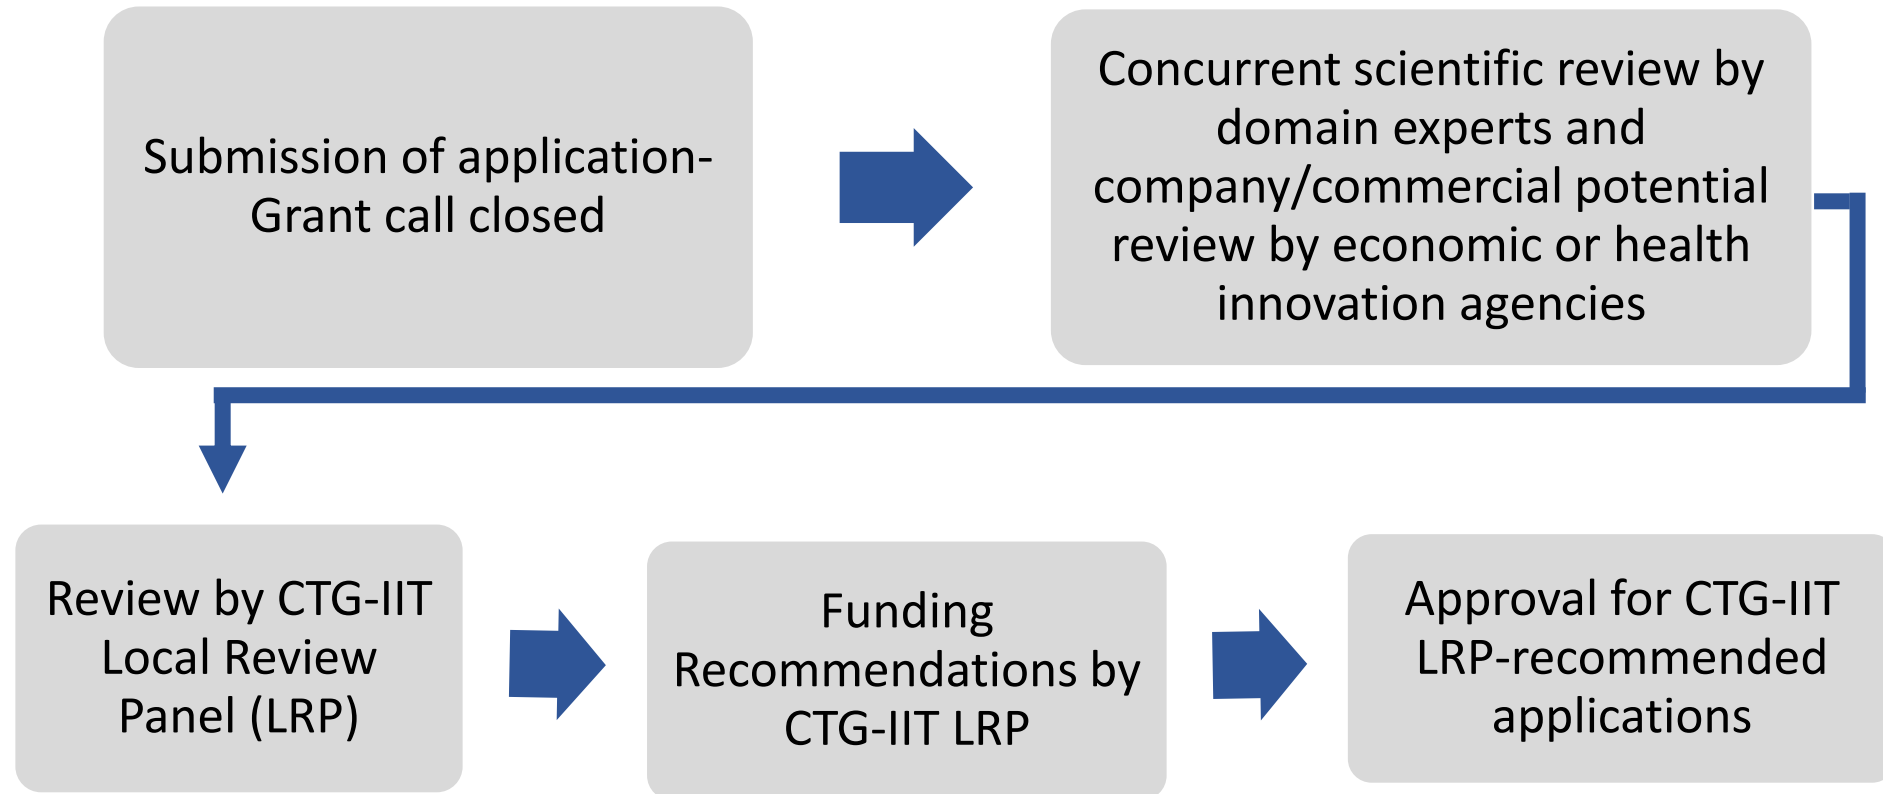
Submission of application- Grant call closed

Concurrent scientific review by domain experts and company/commercial potential review by economic or health innovation agencies

Review by CTG-IIT Local Review Panel (LRP)

Funding Recommendations by CTG-IIT LRP

Approval for CTG-IIT LRP-recommended applications